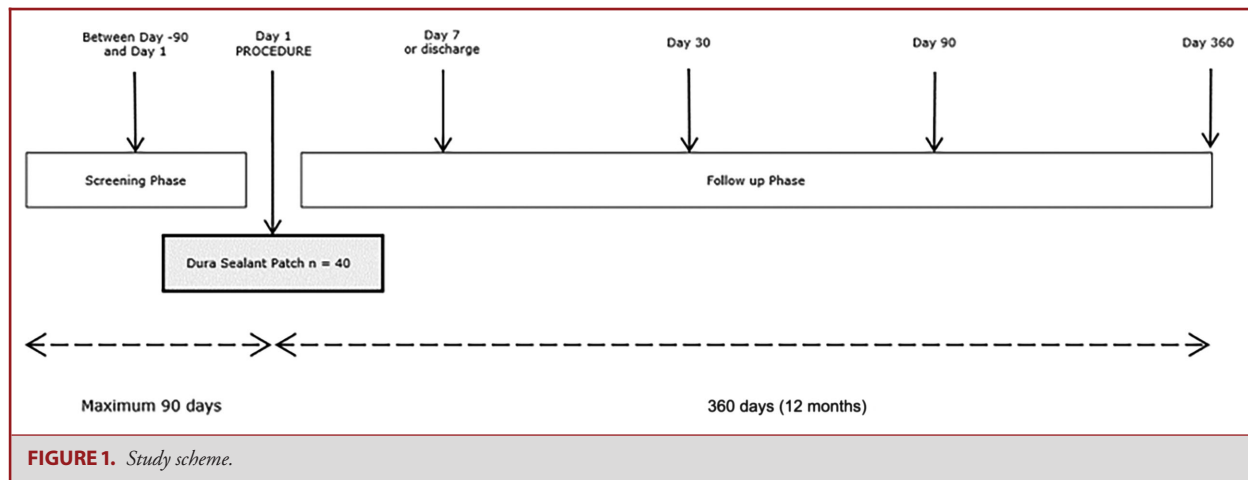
Between Day -90 and Day 1

Day 1 PROCEDURE

Day 7 or discharge

Day 30

Day 90

Day 360

Screening Phase

Follow up Phase

Dura Sealant Patch n = 40

Maximum 90 days

360 days (12 months)

FIGURE 1. Study scheme.